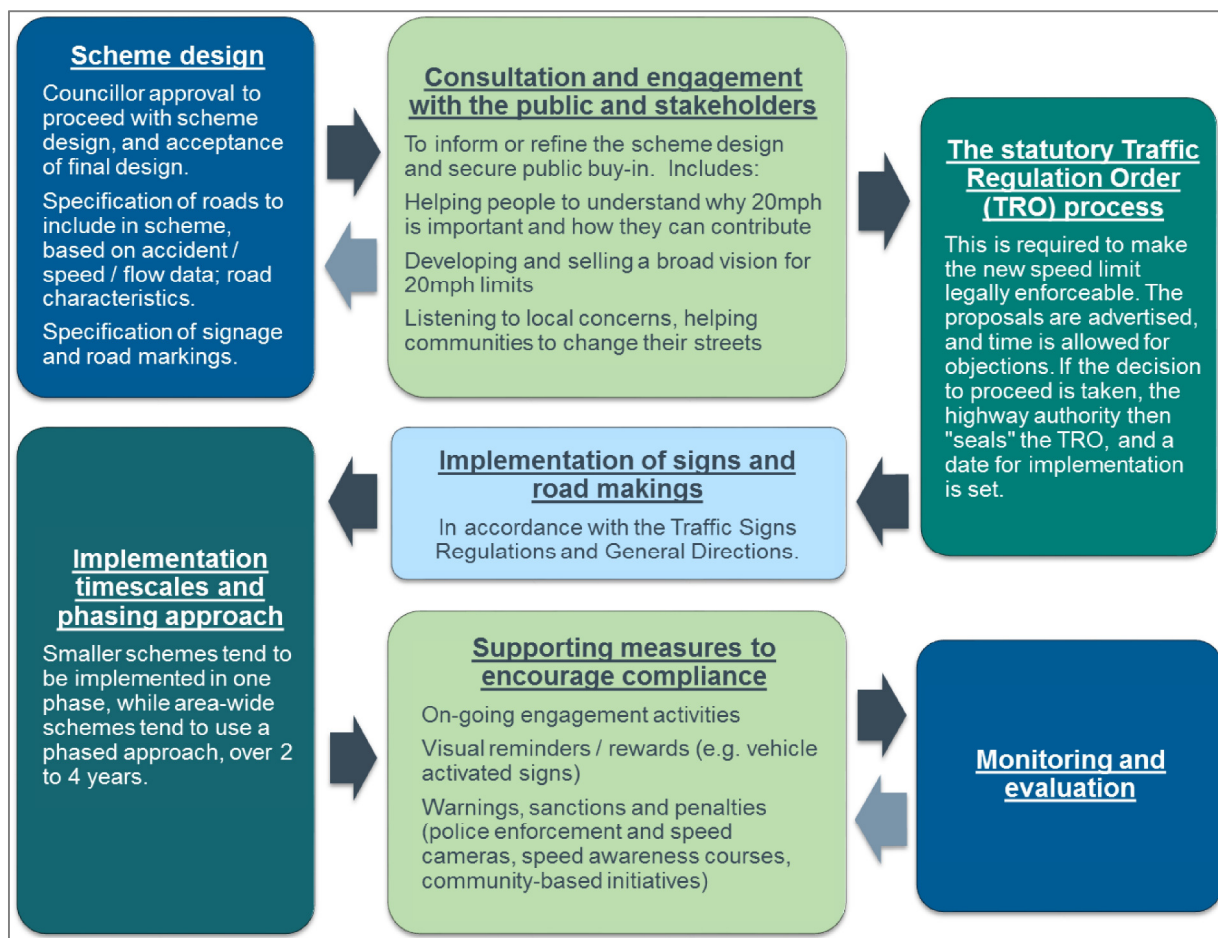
Scheme design

Councillor approval to proceed with scheme design, and acceptance of final design.

Specification of roads to include in scheme, based on accident / speed / flow data; road characteristics.

Specification of signage and road markings.

Consultation and engagement with the public and stakeholders

To inform or refine the scheme design and secure public buy-in. Includes:

Helping people to understand why 20mph is important and how they can contribute

Developing and selling a broad vision for 20mph limits

Listening to local concerns, helping communities to change their streets

The statutory Traffic Regulation Order (TRO) process

This is required to make the new speed limit legally enforceable. The proposals are advertised, and time is allowed for objections. If the decision to proceed is taken, the highway authority then "seals" the TRO, and a date for implementation is set.

Implementation of signs and road makings

In accordance with the Traffic Signs Regulations and General Directions.

Implementation timescales and phasing approach

Smaller schemes tend to be implemented in one phase, while area-wide schemes tend to use a phased approach, over 2 to 4 years.

Supporting measures to encourage compliance

On-going engagement activities

Visual reminders / rewards (e.g. vehicle activated signs)

Warnings, sanctions and penalties (police enforcement and speed cameras, speed awareness courses, community-based initiatives)

Monitoring and evaluation